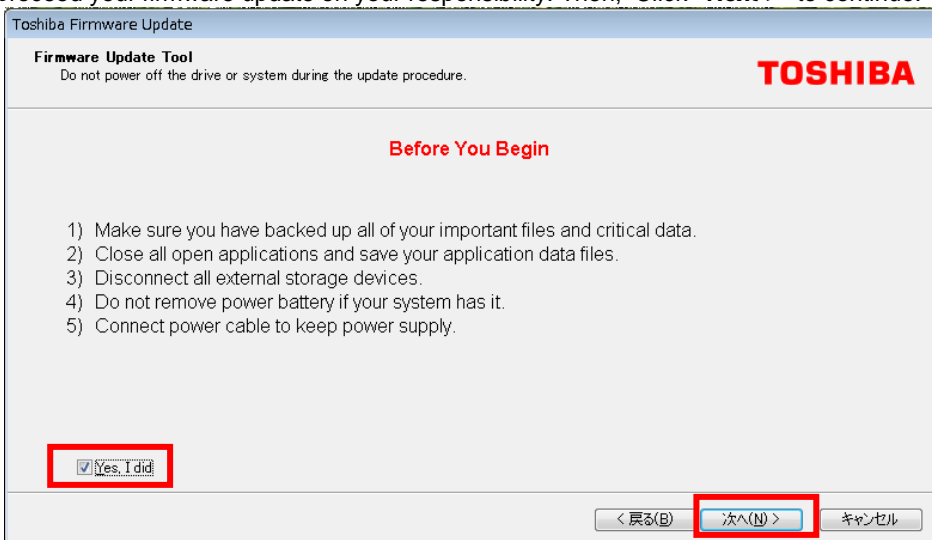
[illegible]

Toshiba Firmware Update

Firmware Update Tool
Do not power off the drive or system during the update procedure.

TOSHIBA

Before You Begin

1) Make sure you have backed up all of your important files and critical data.
2) Close all open applications and save your application data files.
3) Disconnect all external storage devices.
4) Do not remove power battery if your system has it.
5) Connect power cable to keep power supply.

Yes, I did

< 戻る(B)
次へ(N) >
キャンセル